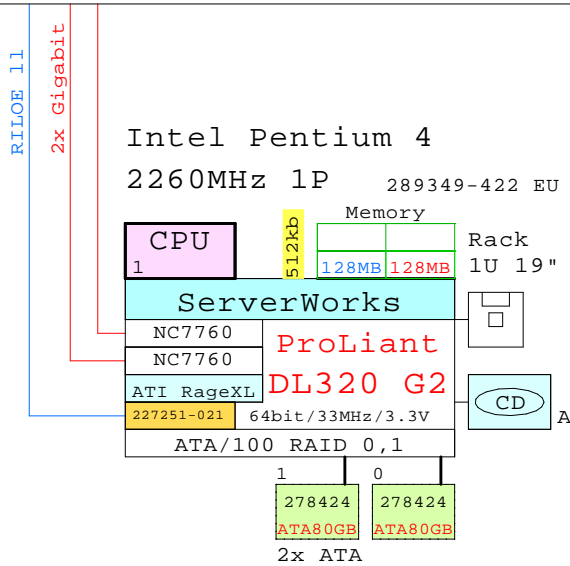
RILOE II

2x Gigabit

Intel Pentium 4

2260MHz 1P

289349-422 EU

CPU

1

512kb

Memory

128MB 128MB

Rack

1U 19"

ServerWorks

NC7760

NC7760

ProLiant

ATI RageXL

DL320 G2

227251-021

64bit/33MHz/3.3V

CD

A

ATA/100 RAID 0,1

1

0

278424

ATA80GB

278424

ATA80GB

2x ATA